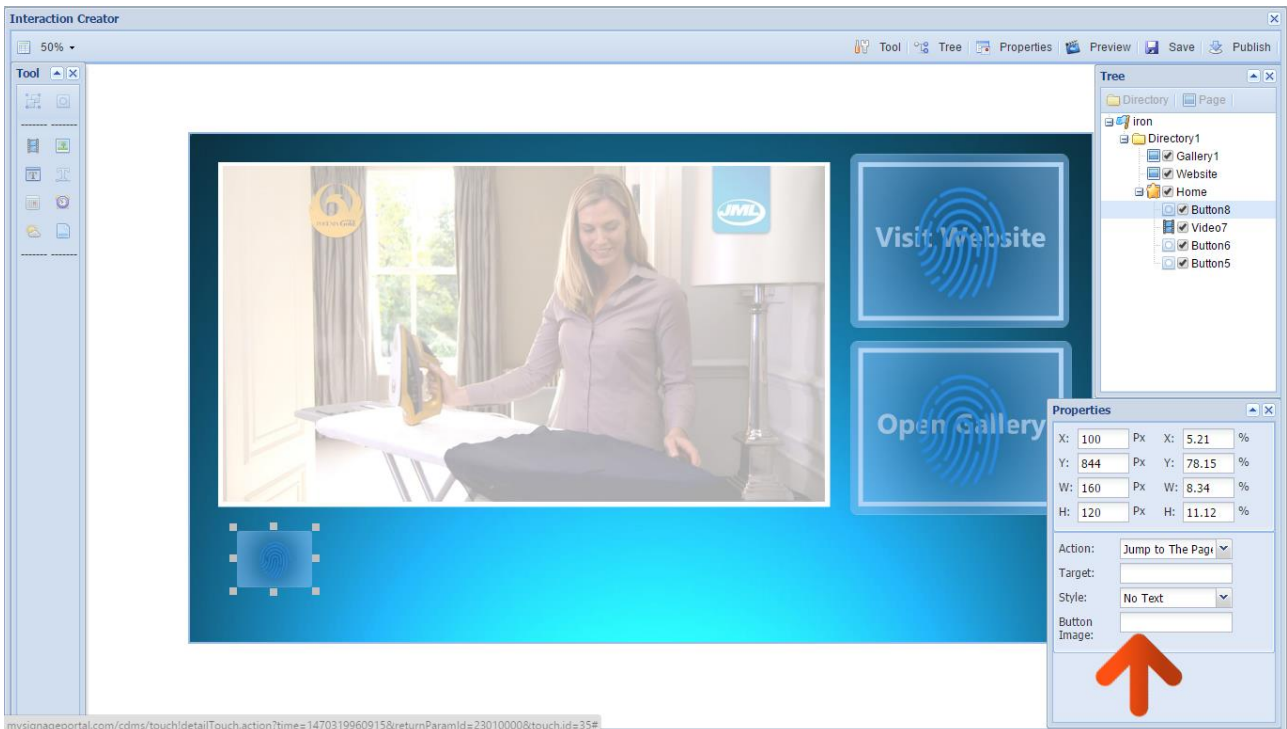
Interaction Creator

50%

Tool Tree Properties Preview Save Publish

Tool

Tree

Directory Page

iron
Directory1
Gallery1
Website
Home
Button8
Video7
Button6
Button5

JML

Visit Website

Open Gallery

Properties

| X: | 100 | Px | X: | 5.21 | % |
|---|---|---|---|---|---|
| Y: | 844 | Px | Y: | 78.15 | % |
| W: | 160 | Px | W: | 8.34 | % |
| H: | 120 | Px | H: | 11.12 | % |

Action: Jump to The Page
Target:
Style: No Text
Button Image:

mysignageportal.com/cdms/touch!detailTouch.action?time=1470319960915&returnParamId=23010000&touch.id=35#